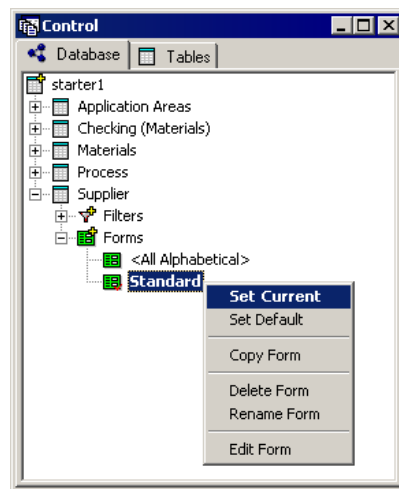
Control

Database | Tables

starter1
Application Areas
Checking (Materials)
Materials
Process
Supplier
Filters
Forms
<All Alphabetical>
Standard

Set Current
Set Default
Copy Form
Delete Form
Rename Form
Edit Form